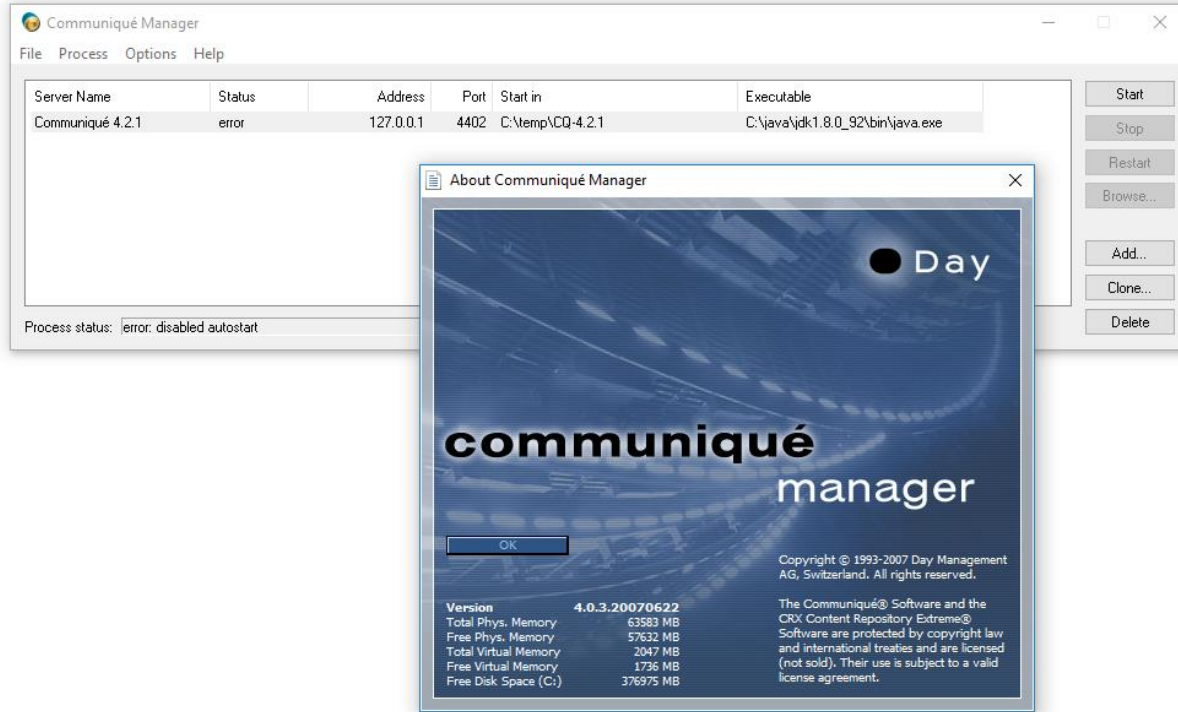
Communiqué Manager

File Process Options Help

| Server Name | Status | Address | Port | Start in | Executable |
|---|---|---|---|---|---|
| Communiqué 4.2.1 | error | 127.0.0.1 | 4402 | C:\temp\CQ-4.2.1 | C:\java\jdk1.8.0_92\bin\java.exe |

Start
Stop
Restart
Browse...
Add...
Clone...
Delete

Process status: error: disabled autostart

About Communiqué Manager

Day

communiqué
manager

OK

Copyright © 1993-2007 Day Management AG, Switzerland. All rights reserved.

The Communiqué® Software and the CRX Content Repository Extreme® Software are protected by copyright law and international treaties and are licensed (not sold). Their use is subject to a valid license agreement.

| Version | 4.0.3.20070622 |
|---|---|
| Total Phys. Memory | 63583 MB |
| Free Phys. Memory | 57632 MB |
| Total Virtual Memory | 2047 MB |
| Free Virtual Memory | 1736 MB |
| Free Disk Space (C:) | 376975 MB |